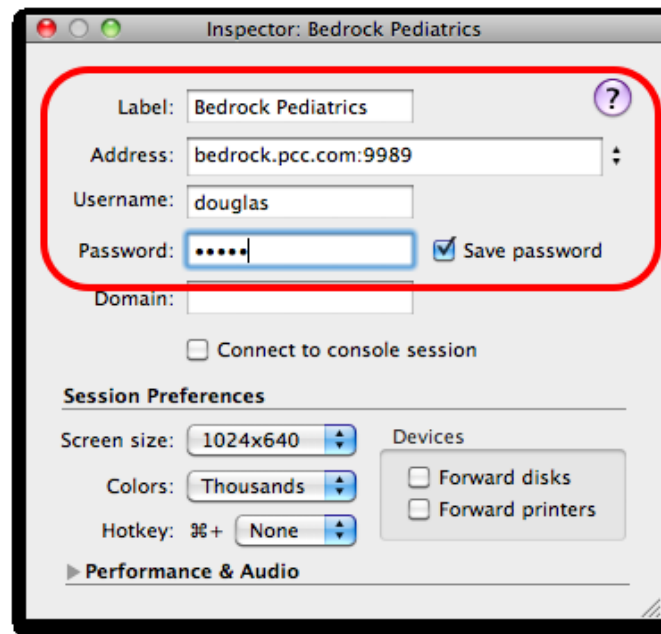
Inspector: Bedrock Pediatrics

Label: Bedrock Pediatrics

?

Address: bedrock.pcc.com:9989

Username: douglas

Password: •••••

Save password

Domain:

Connect to console session

Session Preferences

Screen size: 1024x640

Colors: Thousands

Hotkey: ⌘+ None

Devices

Forward disks

Forward printers

Performance & Audio